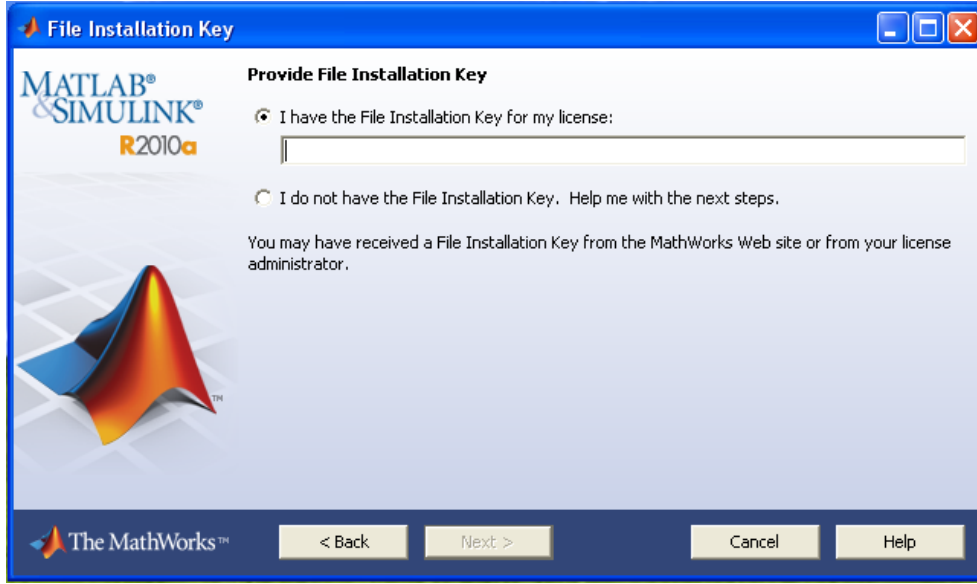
File Installation Key

MATLAB®
&SIMULINK®
R2010a

Provide File Installation Key

I have the File Installation Key for my license:

I do not have the File Installation Key. Help me with the next steps.

You may have received a File Installation Key from the MathWorks Web site or from your license administrator.

TM

The MathWorks™

< Back
Next >
Cancel
Help